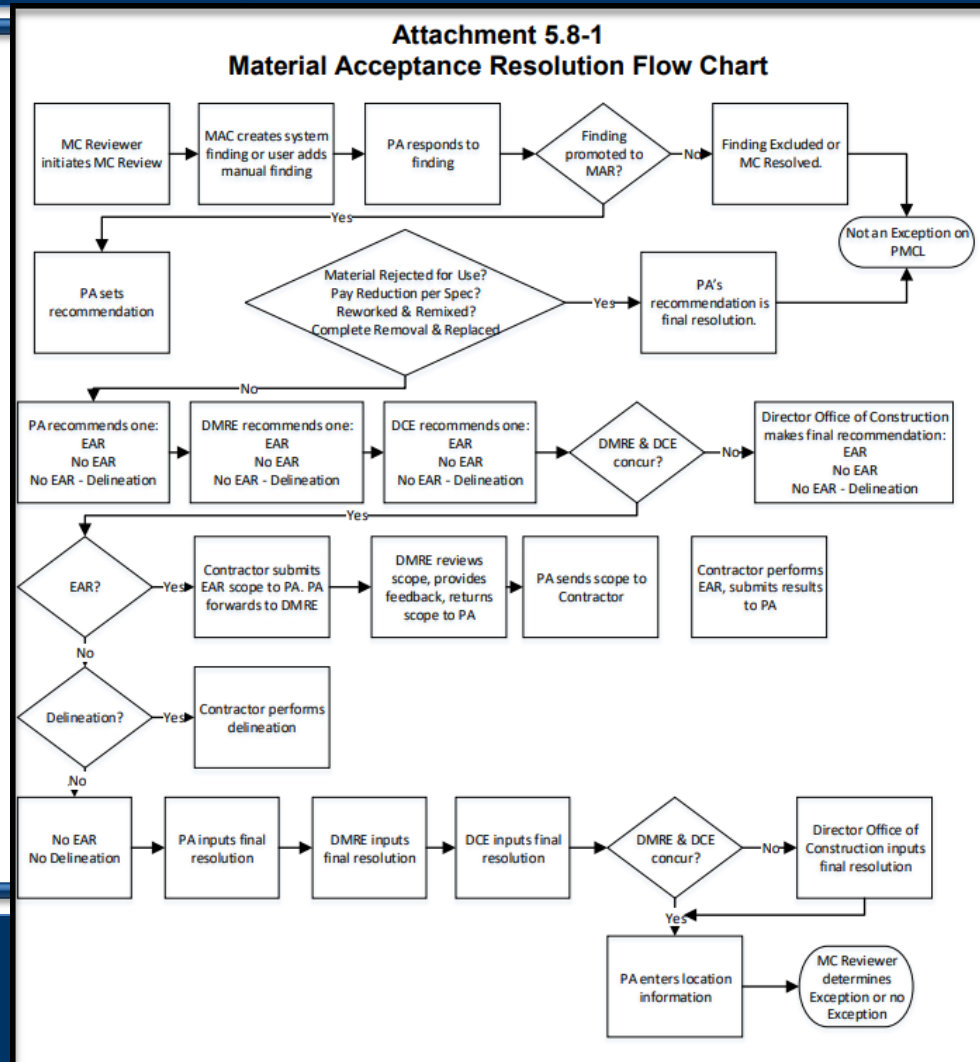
Attachment 5.8-1
Material Acceptance Resolution Flow Chart

MC Reviewer initiates MC Review

MAC creates system finding or user adds manual finding

PA responds to finding

Finding promoted to MAR?

No

Finding Excluded or MC Resolved.

Not an Exception on PMCL

Yes

PA sets recommendation

Material Rejected for Use? Pay Reduction per Spec? Reworked & Remixed? Complete Removal & Replaced

Yes

PA's recommendation is final resolution.

No

PA recommends one: EAR No EAR No EAR - Delineation

DMRE recommends one: EAR No EAR No EAR - Delineation

DCE recommends one: EAR No EAR No EAR - Delineation

DMRE & DCE concur?

No

Director Office of Construction makes final recommendation: EAR No EAR No EAR - Delineation

Yes

EAR?

Yes

Contractor submits EAR scope to PA. PA forwards to DMRE

DMRE reviews scope, provides feedback, returns scope to PA

PA sends scope to Contractor

Contractor performs EAR, submits results to PA

No

Delineation?

Yes

Contractor performs delineation

No

No EAR No Delineation

PA inputs final resolution

DMRE inputs final resolution

DCE inputs final resolution

DMRE & DCE concur?

No

Director Office of Construction inputs final resolution

Yes

PA enters location information

MC Reviewer determines Exception or no Exception